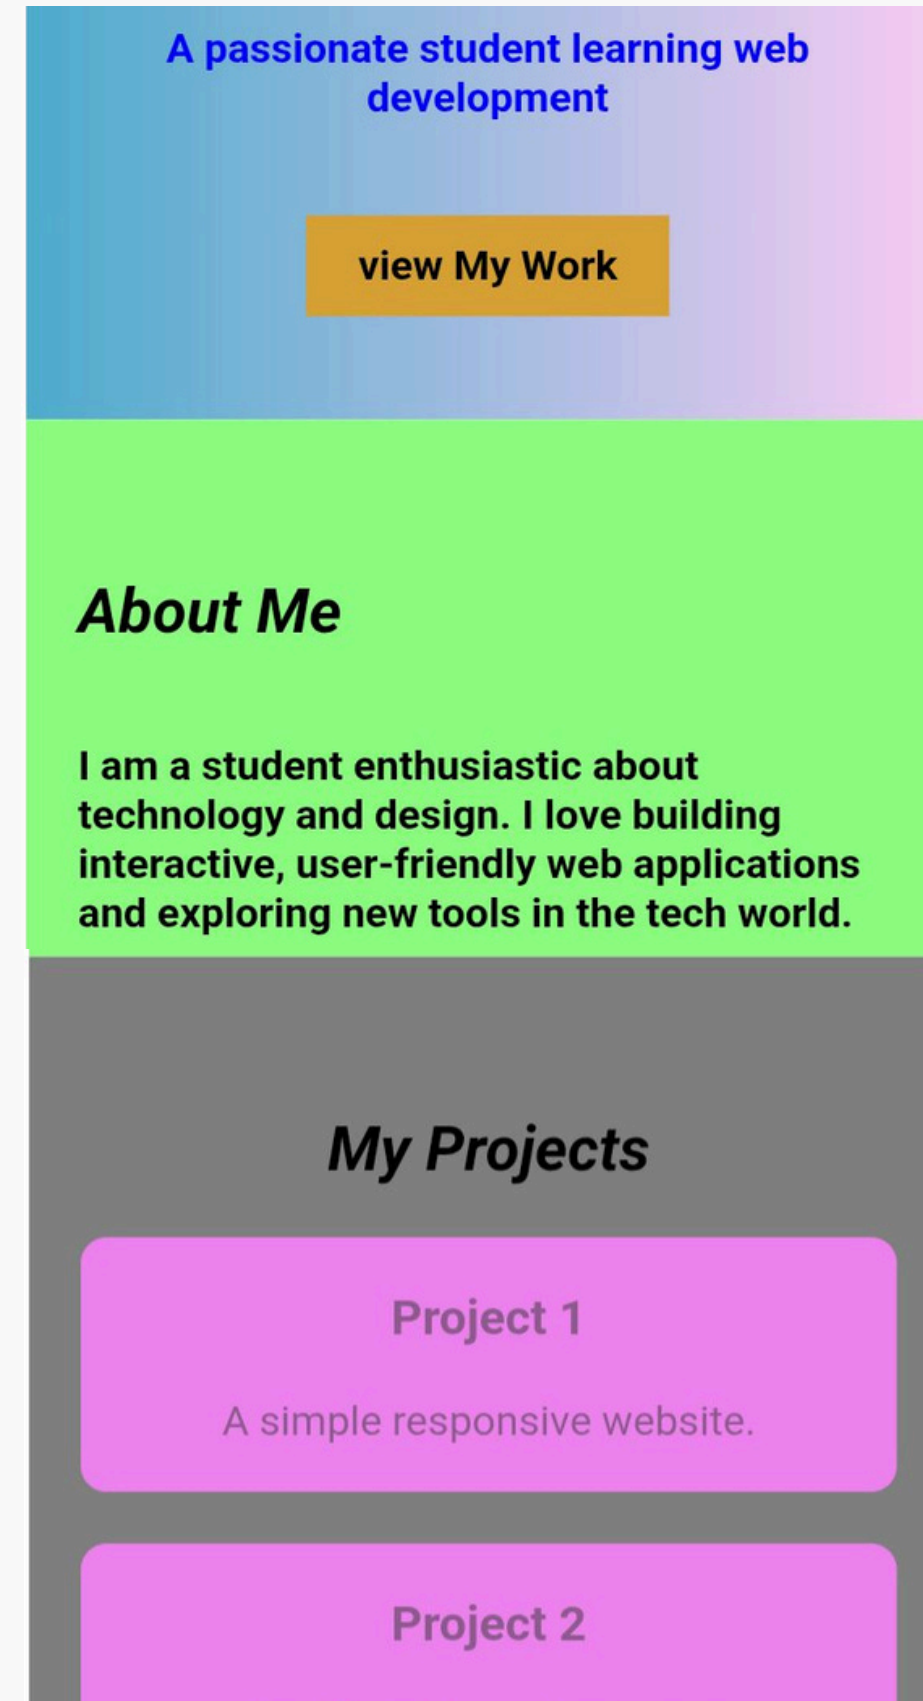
A passionate student learning web development

view My Work

About Me

I am a student enthusiastic about technology and design. I love building interactive, user-friendly web applications and exploring new tools in the tech world.

My Projects

Project 1

A simple responsive website.

Project 2